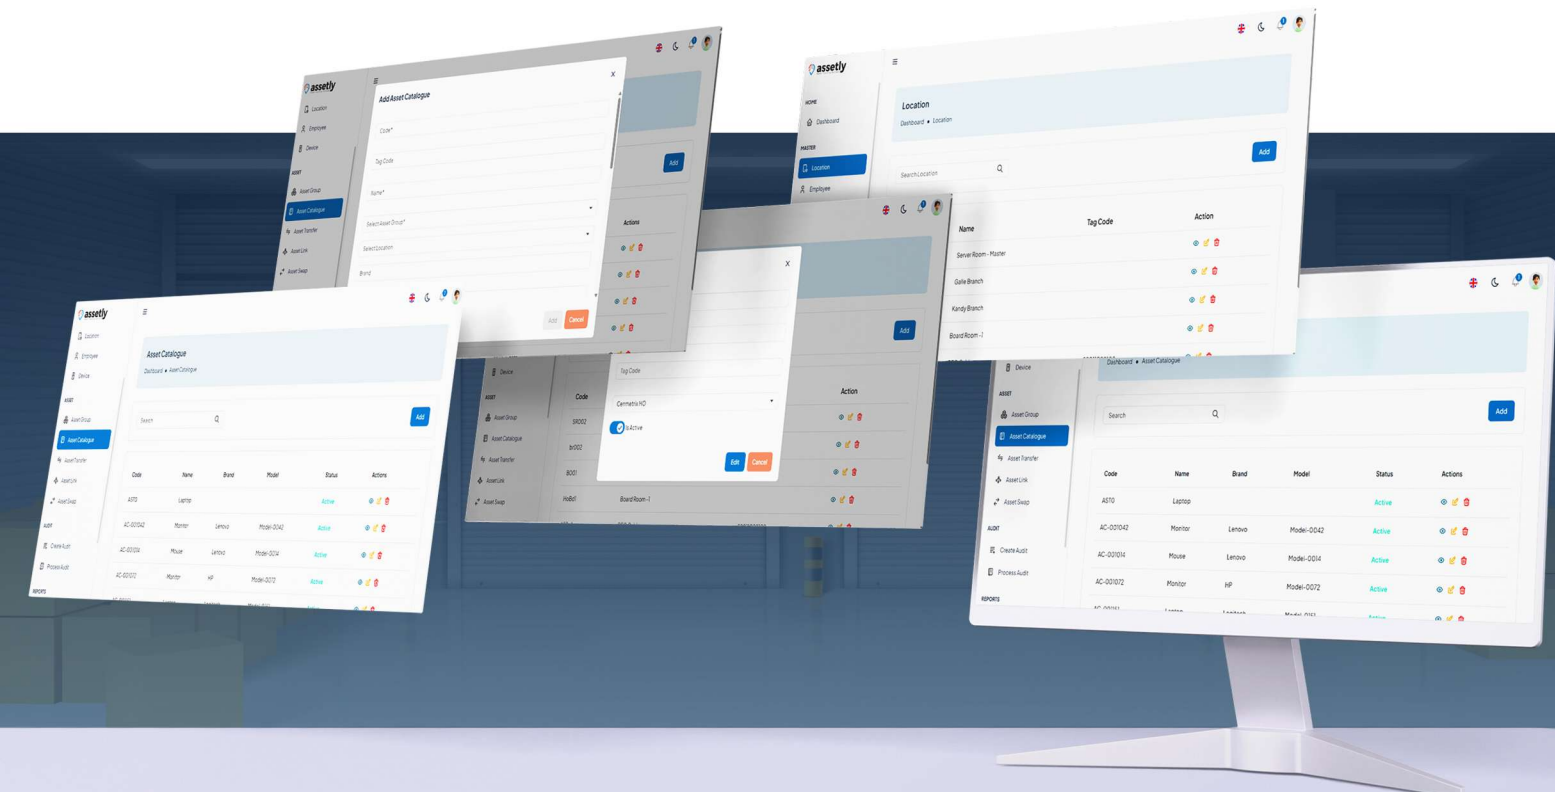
assetly

Location
Employee
Device
ASSET
Asset Group
Asset Catalogue
Asset Transfer
Asset Link
Asset Swap

Add Asset Catalogue

Code*
Tag Code
Name*
Select Asset Group*
Select Location
Brand

Add Cancel

Add

Actions

assetly

HOME
Dashboard
MASTER
Location
Employee

Location
Dashboard • Location

Search Location

Add

| Name | Tag Code | Action |
|---|---|---|
| Server Room - Master | | |
| Galle Branch | | |
| Kandy Branch | | |
| Board Room -1 | | |

assetly

Location
Employee
Device
ASSET
Asset Group
Asset Catalogue
Asset Transfer
Asset Link
Asset Swap
AUDIT
Create Audit
Process Audit
REPORTS

Asset Catalogue
Dashboard • Asset Catalogue

Search

Add

| Code | Name | Brand | Model | Status | Actions |
|---|---|---|---|---|---|
| AST0 | Laptop | | | Active | |
| AC-001042 | Monitor | Lenovo | Model-0042 | Active | |
| AC-001014 | Mouse | Lenovo | Model-0014 | Active | |
| AC-001072 | Monitor | HP | Model-0072 | Active | |

Device
ASSET
Asset Group
Asset Catalogue
Asset Transfer
Asset Link
Asset Swap

Tag Code
Cenmetrix HO
Is Active
Edit Cancel

Add

| Code | | Action |
|---|---|---|
| SR002 | | |
| br002 | | |
| B001 | | |
| HoBe1 | Board Room -1 | |

Device
ASSET
Asset Group
Asset Catalogue
Asset Transfer
Asset Link
Asset Swap
AUDIT
Create Audit
Process Audit
REPORTS

Dashboard • Asset Catalogue

Search

Add

| Code | Name | Brand | Model | Status | Actions |
|---|---|---|---|---|---|
| AST0 | Laptop | | | Active | |
| AC-001042 | Monitor | Lenovo | Model-0042 | Active | |
| AC-001014 | Mouse | Lenovo | Model-0014 | Active | |
| AC-001072 | Monitor | HP | Model-0072 | Active | |